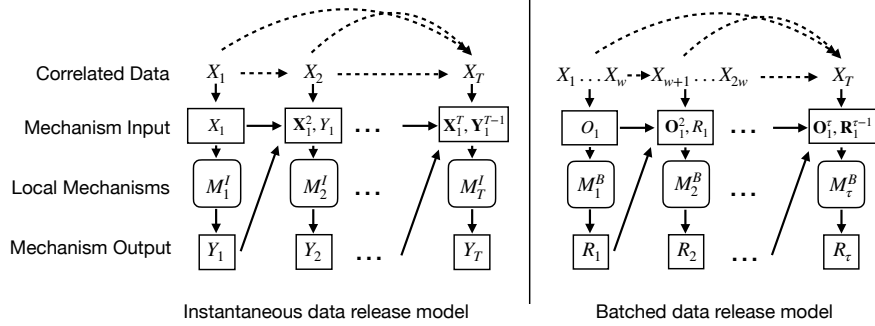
Correlated Data $X_1$ $X_2$ $X_T$

Mechanism Input $X_1$ $\mathbf{X}_1^2, Y_1$ … $\mathbf{X}_1^T, \mathbf{Y}_1^{T-1}$

Local Mechanisms $M_1^I$ $M_2^I$ … $M_T^I$

Mechanism Output $Y_1$ $Y_2$ … $Y_T$

Instantaneous data release model

$X_1 \ldots X_w$ $X_{w+1} \ldots X_{2w}$ $X_T$

$O_1$ $\mathbf{O}_1^2, R_1$ … $\mathbf{O}_1^\tau, \mathbf{R}_1^{\tau-1}$

$M_1^B$ $M_2^B$ … $M_\tau^B$

$R_1$ $R_2$ … $R_\tau$

Batched data release model